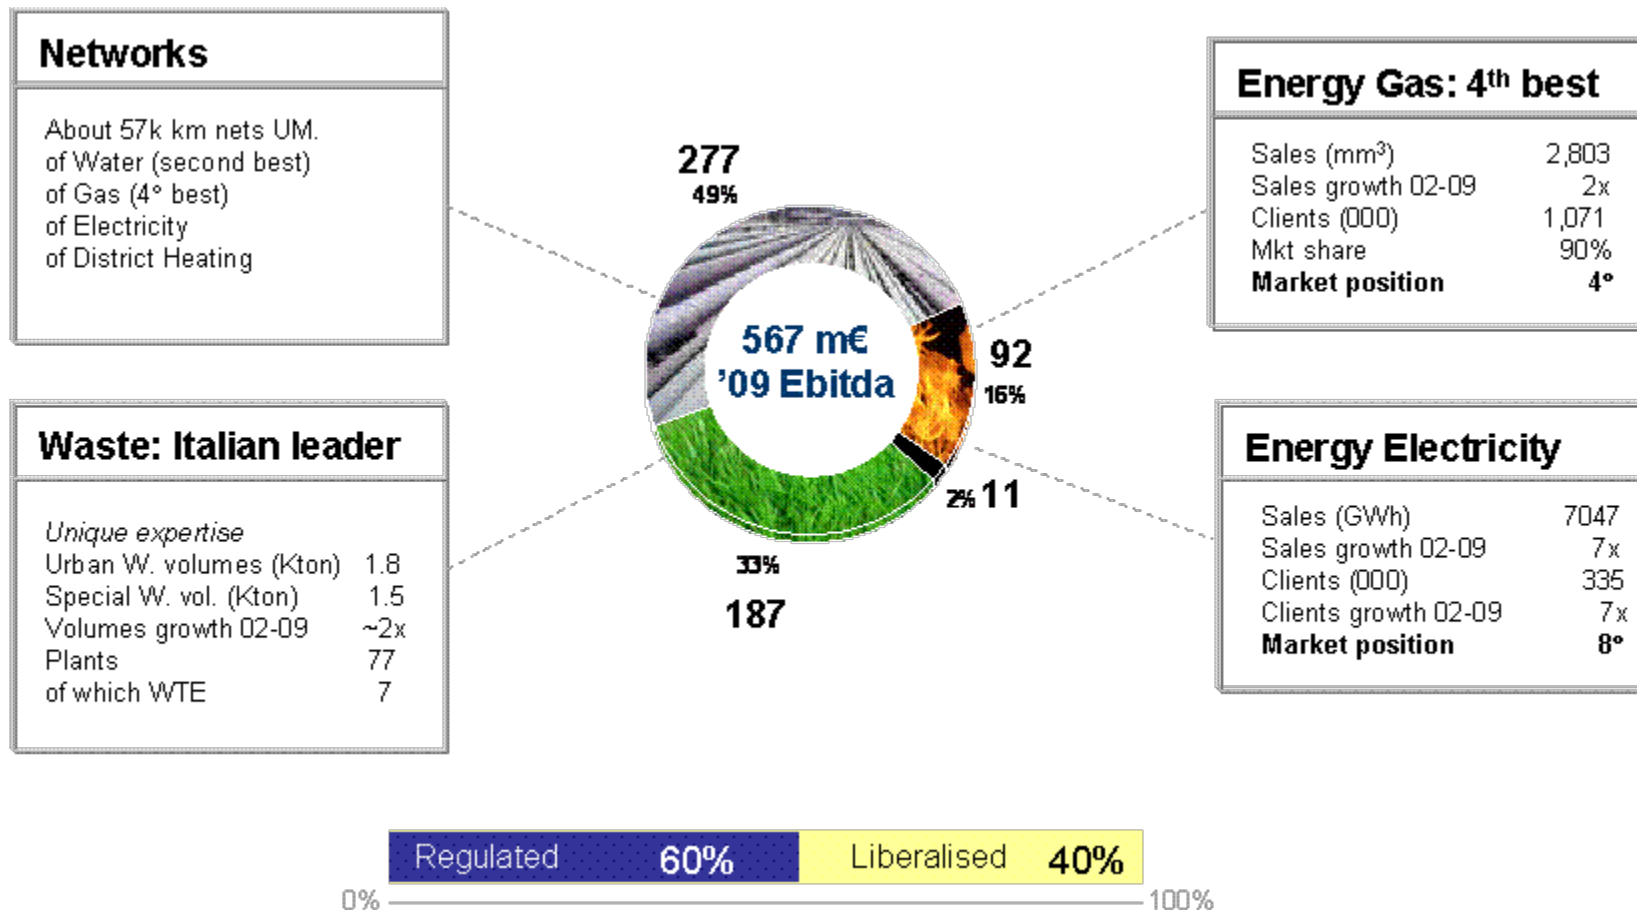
Networks

About 57k km nets UM.
of Water (second best)
of Gas (4° best)
of Electricity
of District Heating

Waste: Italian leader

*Unique expertise*

| | |
|---|---|
| Urban W. volumes (Kton) | 1.8 |
| Special W. vol. (Kton) | 1.5 |
| Volumes growth 02-09 | ~2x |
| Plants | 77 |
| of which WTE | 7 |

277
49%

567 m€
'09 Ebitda

92
16%

2% 11

33%
187

Energy Gas: 4$^{th}$ best

| | |
|---|---|
| Sales (mm$^3$) | 2,803 |
| Sales growth 02-09 | 2x |
| Clients (000) | 1,071 |
| Mkt share | 90% |
| **Market position** | **4°** |

Energy Electricity

| | |
|---|---|
| Sales (GWh) | 7047 |
| Sales growth 02-09 | 7x |
| Clients (000) | 335 |
| Clients growth 02-09 | 7x |
| **Market position** | **8°** |

Regulated 60% Liberalised 40%

0% 100%